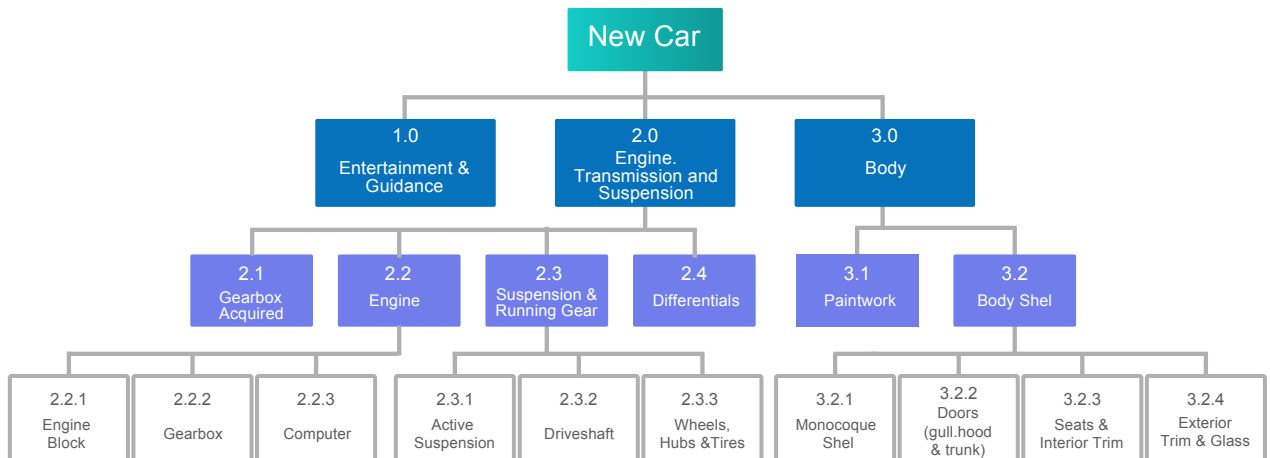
New Car

1.0
Entertainment & Guidance

2.0
Engine. Transmission and Suspension

3.0
Body

2.1
Gearbox Acquired

2.2
Engine

2.3
Suspension & Running Gear

2.4
Differentials

3.1
Paintwork

3.2
Body Shel

2.2.1
Engine Block

2.2.2
Gearbox

2.2.3
Computer

2.3.1
Active Suspension

2.3.2
Driveshaft

2.3.3
Wheels, Hubs &Tires

3.2.1
Monocoque Shel

3.2.2
Doors (gull.hood & trunk)

3.2.3
Seats & Interior Trim

3.2.4
Exterior Trim & Glass